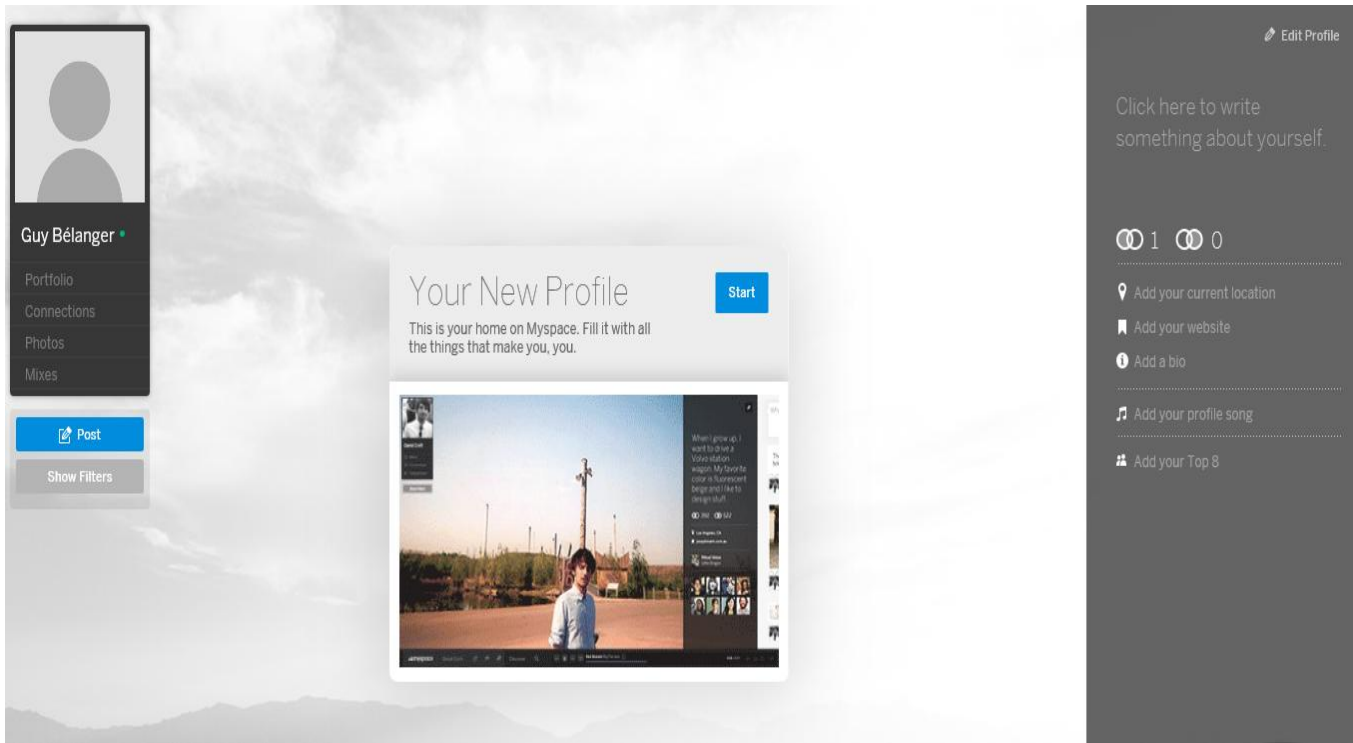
Guy Bélanger

Portfolio
Connections
Photos
Mixes

Post
Show Filters

Your New Profile
Start
This is your home on Myspace. Fill it with all the things that make you, you.

When I grow up, I want to drive a Volvo station wagon. My favorite color is fluorescent beige and I like to design stuff.

Edit Profile

Click here to write something about yourself.

1 0

Add your current location
Add your website
Add a bio
Add your profile song
Add your Top 8